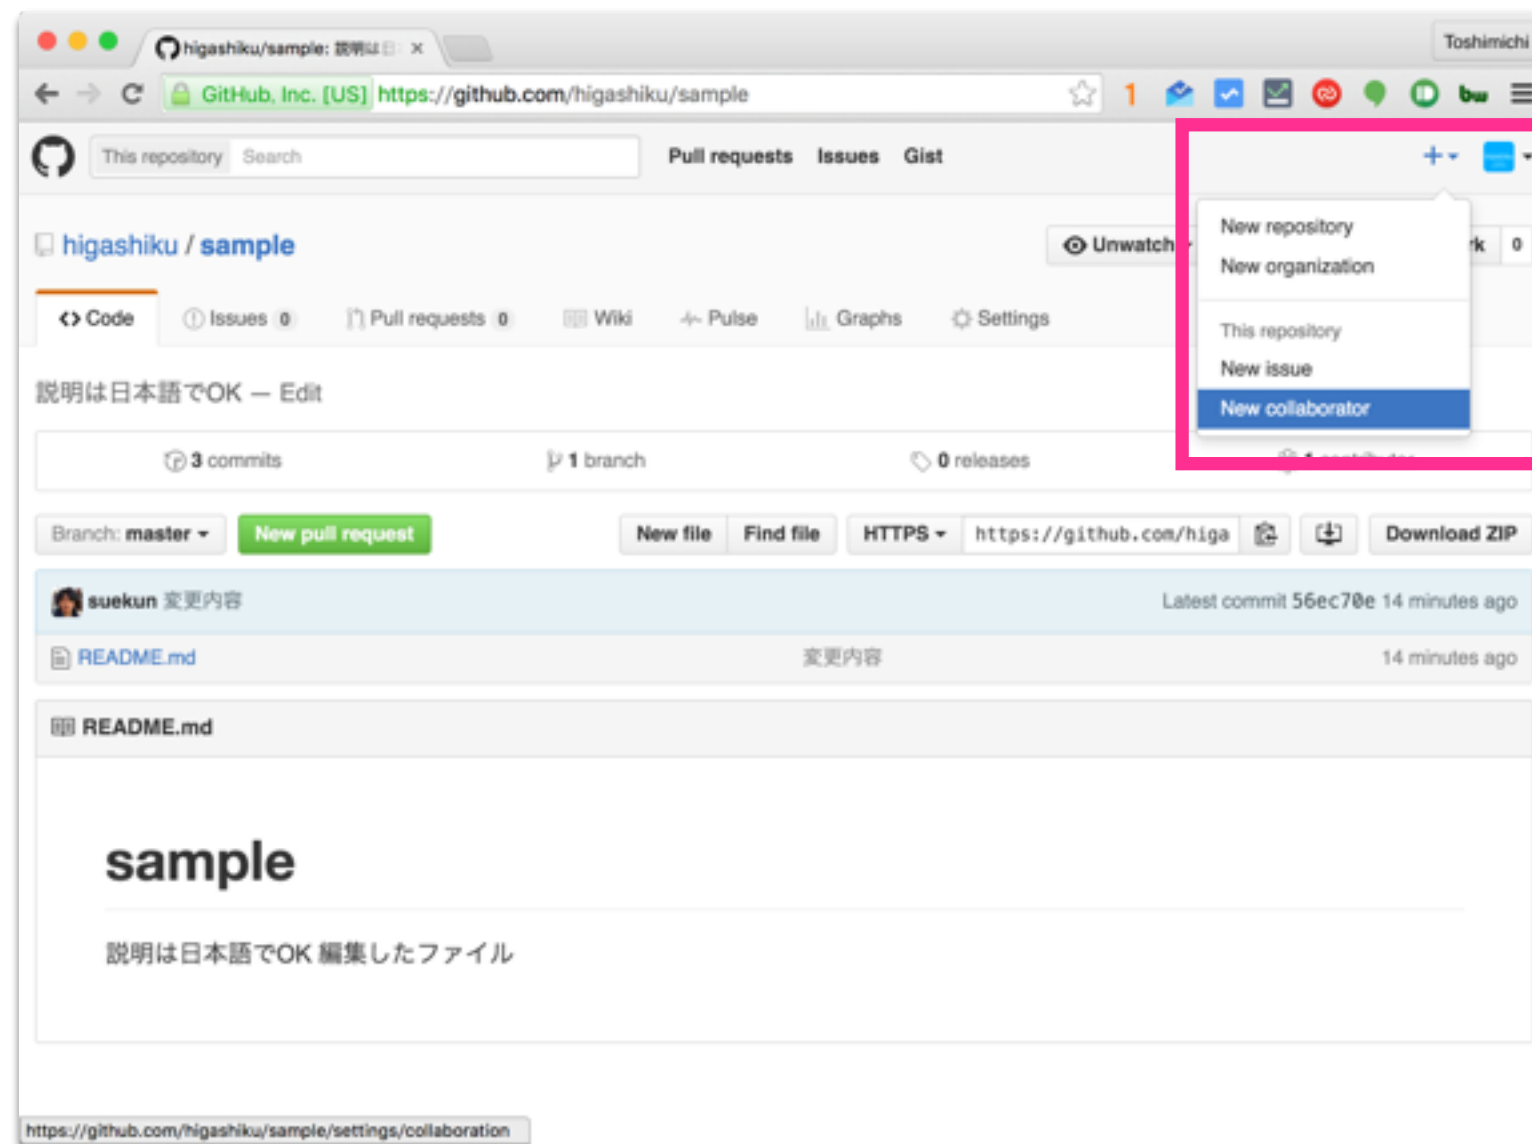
higashiku/sample: 説明は日 ×

Toshimichi

GitHub, Inc. [US] https://github.com/higashiku/sample

1

bw

This repository Search

Pull requests Issues Gist

+

New repository
New organization

This repository
New issue
New collaborator

higashiku / sample

Unwatch

k 0

<> Code

Issues 0

Pull requests 0

Wiki

Pulse

Graphs

Settings

説明は日本語でOK — Edit

3 commits

1 branch

0 releases

Branch: master

New pull request

New file

Find file

HTTPS

https://github.com/higa

Download ZIP

suekun 変更内容

Latest commit 56ec70e 14 minutes ago

README.md

変更内容

14 minutes ago

README.md

sample

説明は日本語でOK 編集したファイル

https://github.com/higashiku/sample/settings/collaboration